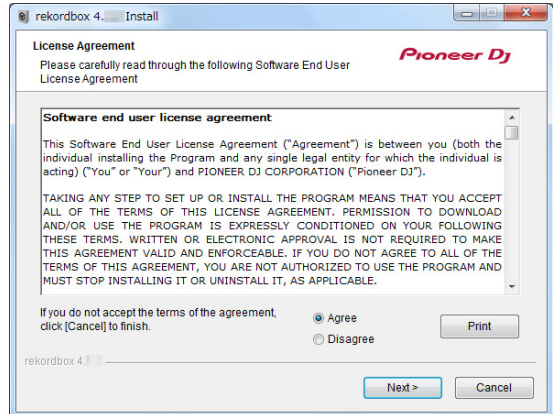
rekordbox 4.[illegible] Install

License Agreement
Please carefully read through the following Software End User License Agreement

Pioneer DJ

Software end user license agreement

This Software End User License Agreement ("Agreement") is between you (both the individual installing the Program and any single legal entity for which the individual is acting) ("You" or "Your") and PIONEER DJ CORPORATION ("Pioneer DJ").

TAKING ANY STEP TO SET UP OR INSTALL THE PROGRAM MEANS THAT YOU ACCEPT ALL OF THE TERMS OF THIS LICENSE AGREEMENT. PERMISSION TO DOWNLOAD AND/OR USE THE PROGRAM IS EXPRESSLY CONDITIONED ON YOUR FOLLOWING THESE TERMS. WRITTEN OR ELECTRONIC APPROVAL IS NOT REQUIRED TO MAKE THIS AGREEMENT VALID AND ENFORCEABLE. IF YOU DO NOT AGREE TO ALL OF THE TERMS OF THIS AGREEMENT, YOU ARE NOT AUTHORIZED TO USE THE PROGRAM AND MUST STOP INSTALLING IT OR UNINSTALL IT, AS APPLICABLE.

If you do not accept the terms of the agreement, click [Cancel] to finish.

Agree
Disagree

Print

rekordbox 4.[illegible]

Next >
Cancel